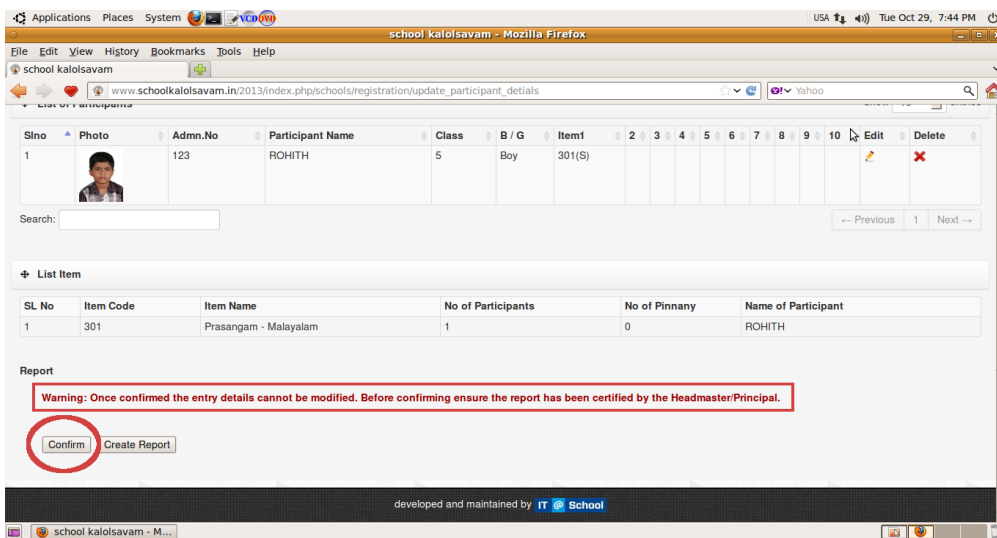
Applications Places System

USA Tue Oct 29, 7:44 PM

school kalolsavam - Mozilla Firefox

File Edit View History Bookmarks Tools Help

school kalolsavam

www.schoolkalolsavam.in/2013/index.php/schools/registration/update_participant_detials

Yahoo

List of Participants

| Slno | Photo | Admn.No | Participant Name | Class | B / G | Item1 | 2 | 3 | 4 | 5 | 6 | 7 | 8 | 9 | 10 | Edit | Delete |
|---|---|---|---|---|---|---|---|---|---|---|---|---|---|---|---|---|---|
| 1 | | 123 | ROHITH | 5 | Boy | 301(S) | | | | | | | | | | | |

Search:

← Previous 1 Next →

List Item

| SL No | Item Code | Item Name | No of Participants | No of Pinnany | Name of Participant |
|---|---|---|---|---|---|
| 1 | 301 | Prasangam - Malayalam | 1 | 0 | ROHITH |

Report

Warning: Once confirmed the entry details cannot be modified. Before confirming ensure the report has been certified by the Headmaster/Principal.

Confirm Create Report

developed and maintained by IT @ School

school kalolsavam - M...